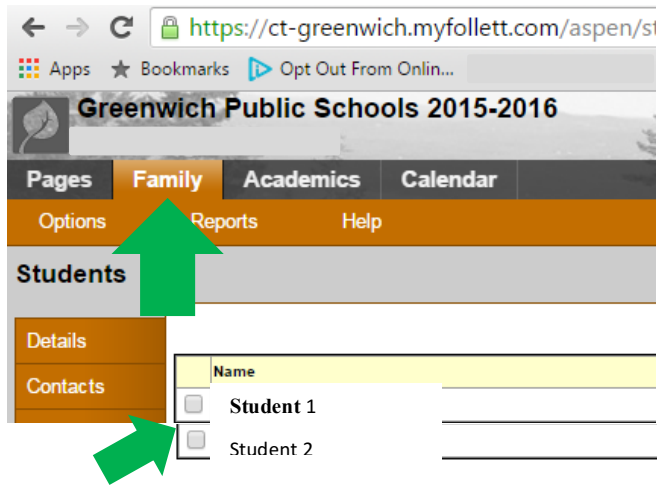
https://ct-greenwich.myfollett.com/aspen/st

Apps Bookmarks Opt Out From Onlin...

Greenwich Public Schools 2015-2016

Pages Family Academics Calendar

Options Reports Help

Students

Details

Contacts

| | Name |
|---|---|
| | **Student** 1 |
| | Student 2 |